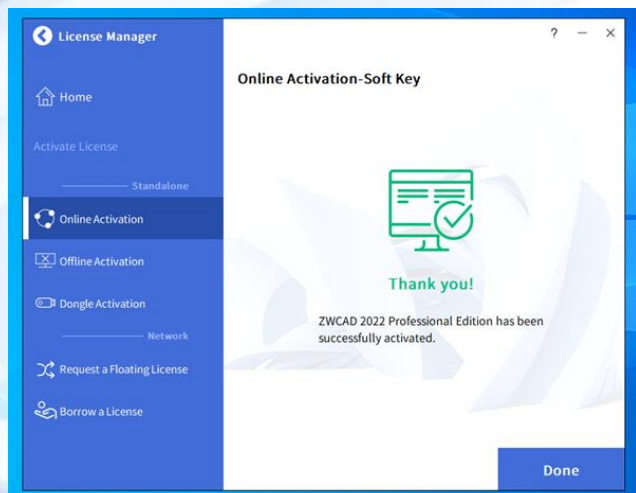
License Manager

Home

Activate License

Standalone

Online Activation

Offline Activation

Dongle Activation

Network

Request a Floating License

Borrow a License

? — ×

Online Activation-Soft Key

Thank you!

ZWCAD 2022 Professional Edition has been successfully activated.

Done